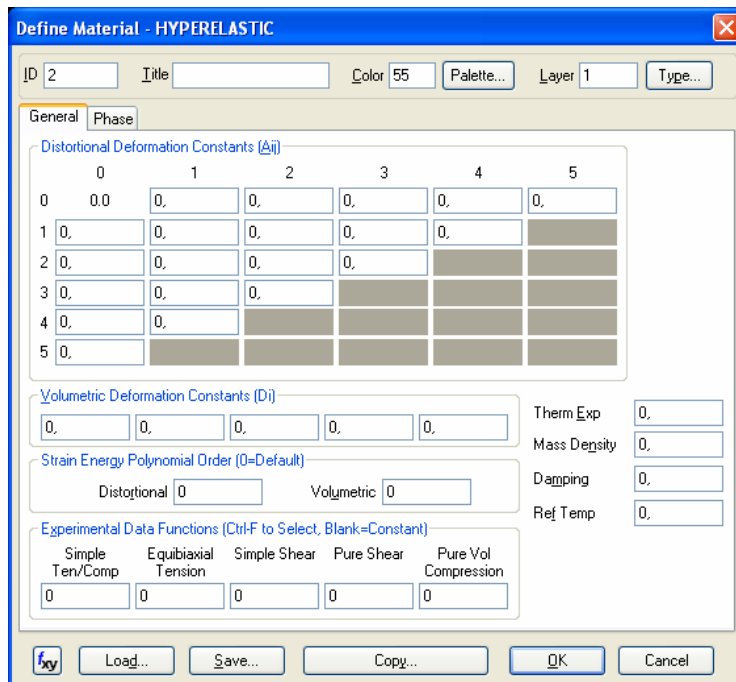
Define Material - HYPERELASTIC

ID 2 Title Color 55 Palette... Layer 1 Type...

General Phase

Distortional Deformation Constants (Aij)

| | 0 | 1 | 2 | 3 | 4 | 5 |
|---|---|---|---|---|---|---|
| 0 | 0.0 | 0, | 0, | 0, | 0, | 0, |
| 1 | 0, | 0, | 0, | 0, | 0, | |
| 2 | 0, | 0, | 0, | 0, | | |
| 3 | 0, | 0, | 0, | | | |
| 4 | 0, | 0, | | | | |
| 5 | 0, | | | | | |

Volumetric Deformation Constants (Di)

0, 0, 0, 0, 0,

Therm Exp 0,
Mass Density 0,
Damping 0,
Ref Temp 0,

Strain Energy Polynomial Order (0=Default)

Distortional 0 Volumetric 0

Experimental Data Functions (Ctrl-F to Select, Blank=Constant)

| Simple Ten/Comp | Equibiaxial Tension | Simple Shear | Pure Shear | Pure Vol Compression |
|---|---|---|---|---|
| 0 | 0 | 0 | 0 | 0 |

$f_{xy}$ Load... Save... Copy... OK Cancel